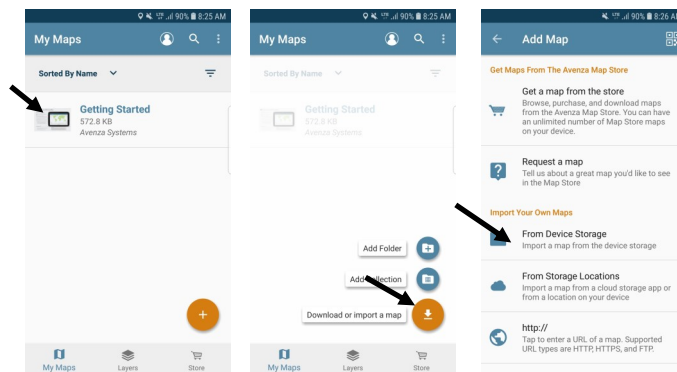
90% 8:25 AM

My Maps

Sorted By Name

Getting Started
572.8 KB
Avenza Systems

My Maps Layers Store

90% 8:25 AM

My Maps

Sorted By Name

Getting Started
572.8 KB
Avenza Systems

Add Folder

Add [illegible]llection

Download or import a map

My Maps Layers Store

90% 8:26 AM

Add Map

Get Maps From The Avenza Map Store

Get a map from the store
Browse, purchase, and download maps from the Avenza Map Store. You can have an unlimited number of Map Store maps on your device.

Request a map
Tell us about a great map you'd like to see in the Map Store

Import Your Own Maps

From Device Storage
Import a map from the device storage

From Storage Locations
Import a map from a cloud storage app or from a location on your device

http://
Tap to enter a URL of a map. Supported URL types are HTTP, HTTPS, and FTP.